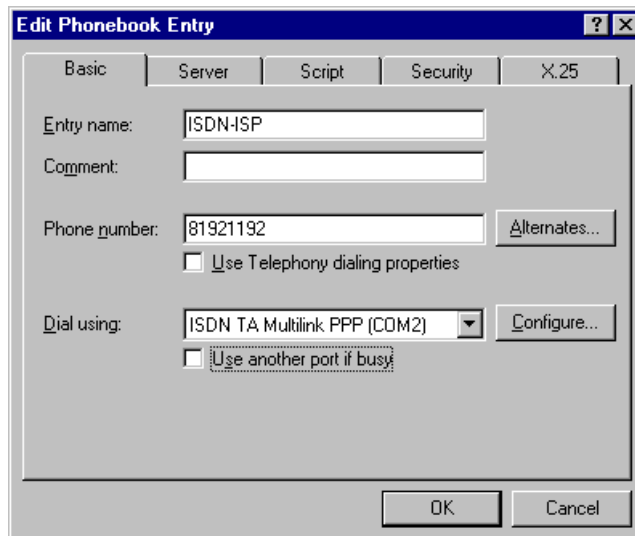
Edit Phonebook Entry

?

Basic

Server

Script

Security

X.25

Entry name: ISDN-ISP

Comment:

Phone number: 81921192

Alternates...

Use Telephony dialing properties

Dial using: ISDN TA Multilink PPP (COM2)

Configure...

Use another port if busy

OK

Cancel